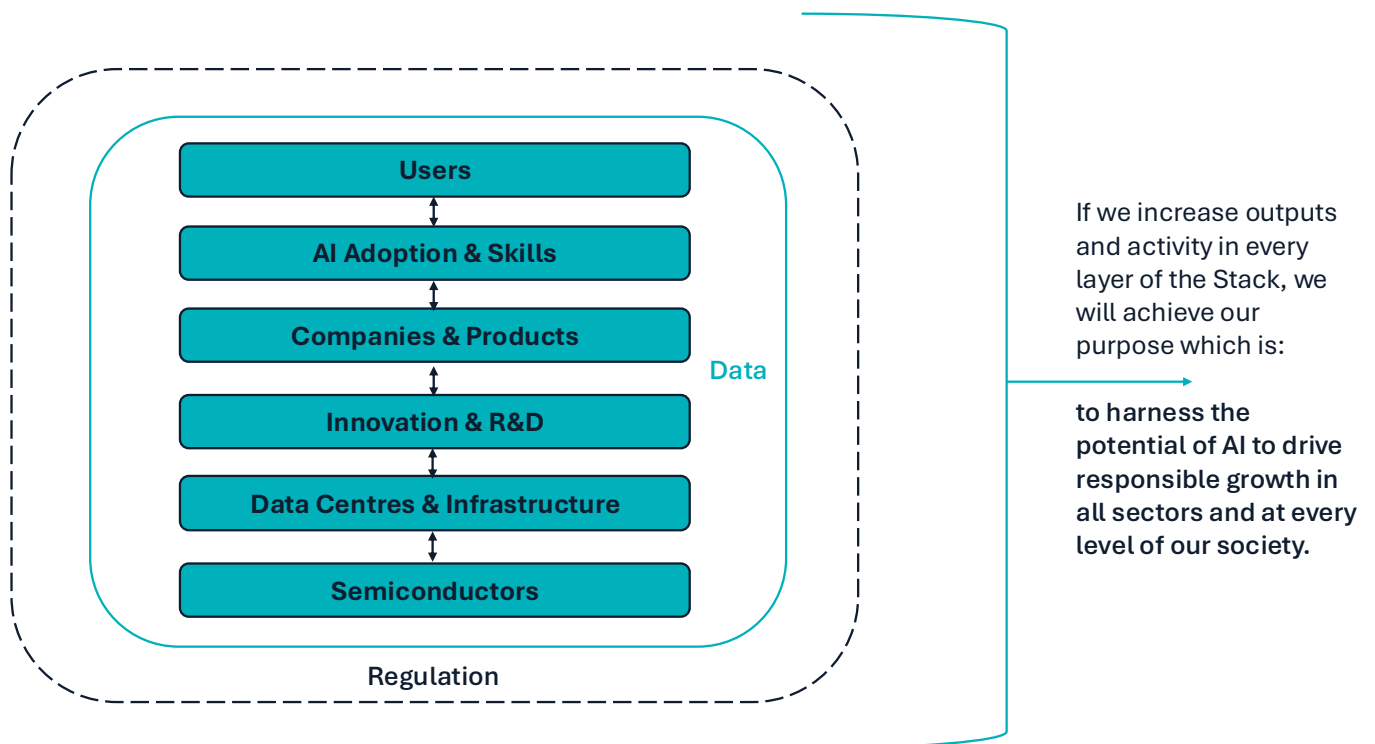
Users

AI Adoption & Skills

Companies & Products

Innovation & R&D

Data Centres & Infrastructure

Semiconductors

Data

Regulation

If we increase outputs and activity in every layer of the Stack, we will achieve our purpose which is:

to harness the potential of AI to drive responsible growth in all sectors and at every level of our society.